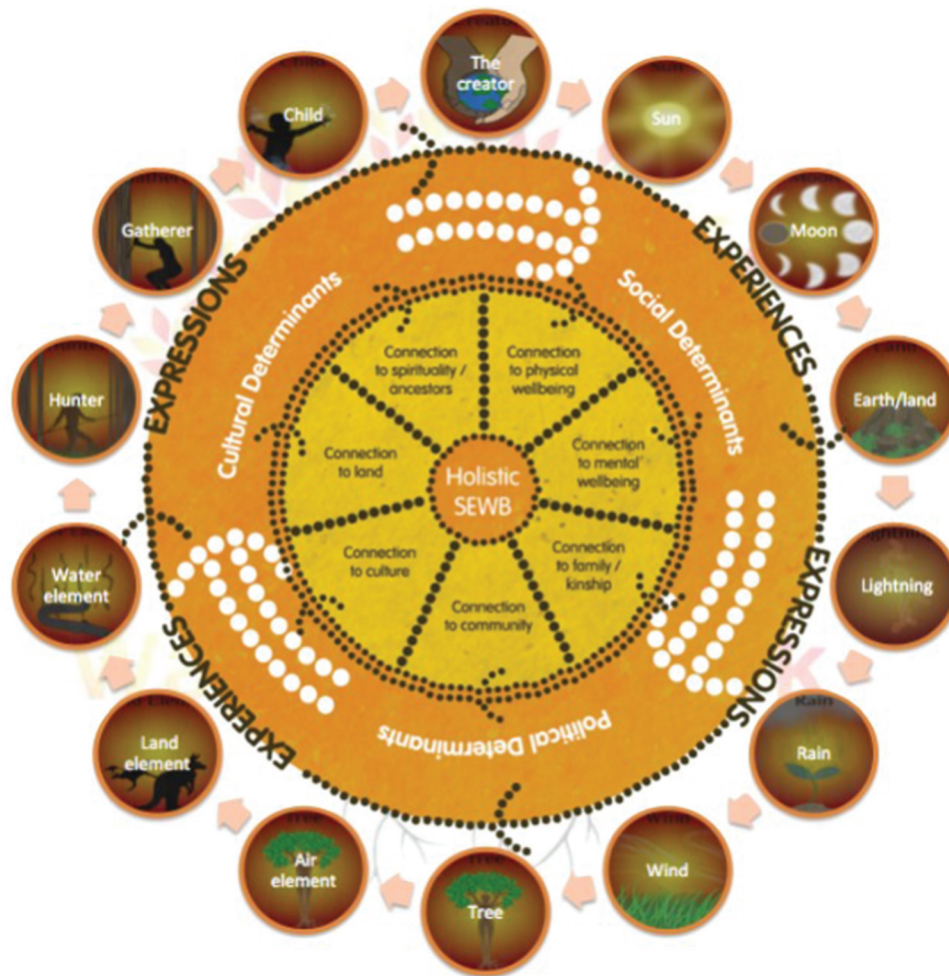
The creator

Sun

Moon

Earth/land

Lightning

Rain

Wind

Tree

Air element

Land element

Water element

Hunter

Gatherer

Child

EXPERIENCES

EXPRESSIONS

EXPERIENCES

EXPRESSIONS

Social Determinants

Political Determinants

Cultural Determinants

Connection to spirituality / ancestors

Connection to physical wellbeing

Connection to mental wellbeing

Connection to family / kinship

Connection to community

Connection to culture

Connection to land

Holistic SEWB